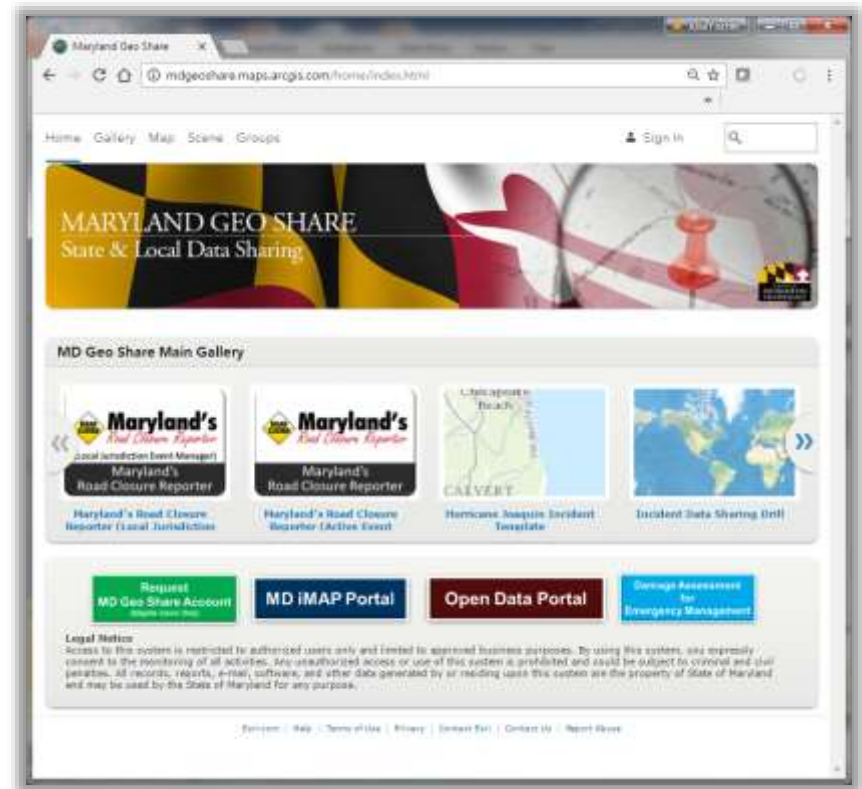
Maryland Geo Share ×

mdgeoshare.maps.arcgis.com/home/index.html

Home Gallery Map Scene Groups

Sign In

MARYLAND GEO SHARE
State & Local Data Sharing

MD Geo Share Main Gallery

Maryland's Road Closure Reporter
(Local Jurisdiction Event Manager)
Maryland's Road Closure Reporter

Maryland's Road Closure Reporter (Local Jurisdiction

Maryland's Road Closure Reporter
Maryland's Road Closure Reporter

Maryland's Road Closure Reporter (Active Event

Chesapeake Beach
CALVERT

Hurricane Joaquin Incident Template

Incident Data Sharing Drill

Request MD Geo Share Account
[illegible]

MD iMAP Portal

Open Data Portal

Damage Assessment for Emergency Management

Legal Notice
Access to this system is restricted to authorized users only and limited to approved business purposes. By using this system, you expressly consent to the monitoring of all activities. Any unauthorized access or use of this system is prohibited and could be subject to criminal and civil penalties. All records, reports, e-mail, software, and other data generated by or residing upon this system are the property of State of Maryland and may be used by the State of Maryland for any purpose.

Esri.com | Help | Terms of Use | Privacy | Contact Esri | Contact Us | Report Abuse